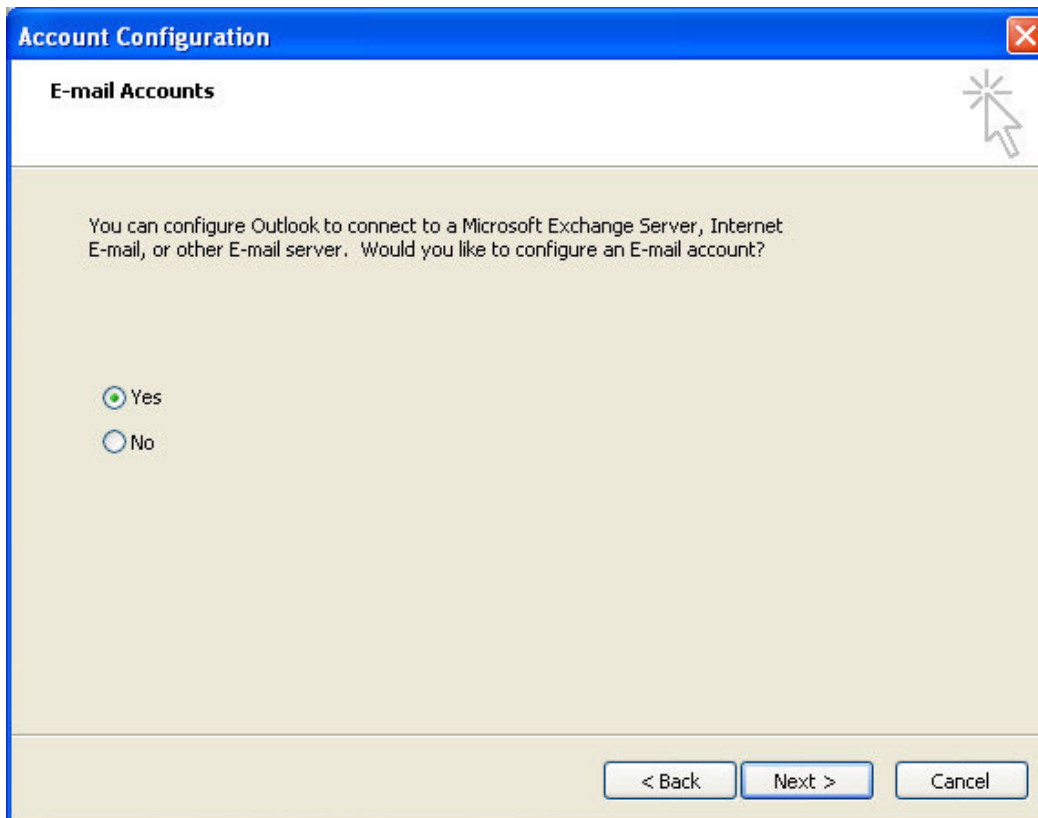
Account Configuration

E-mail Accounts

You can configure Outlook to connect to a Microsoft Exchange Server, Internet E-mail, or other E-mail server. Would you like to configure an E-mail account?

Yes

No

< Back
Next >
Cancel